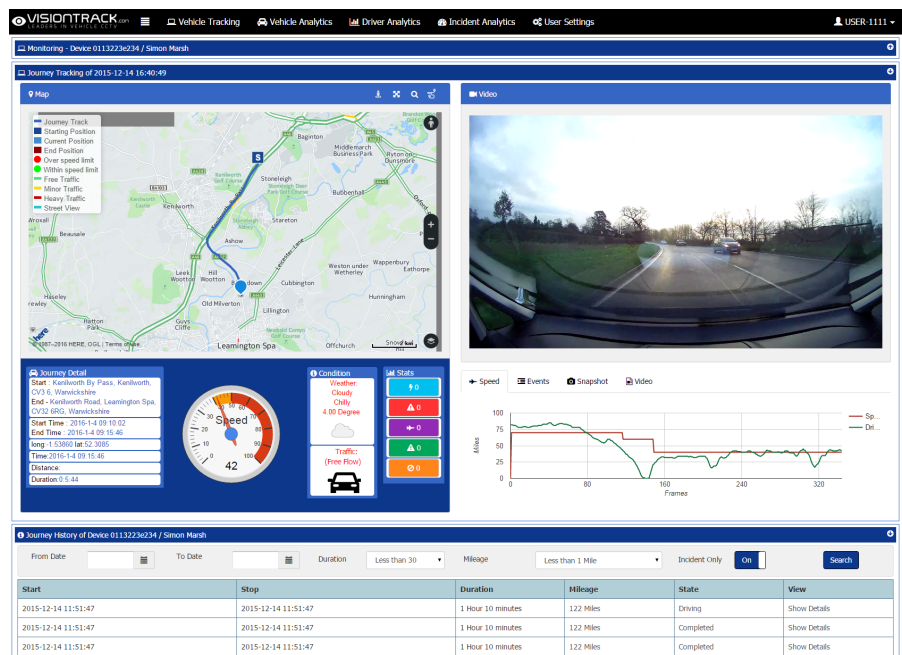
VISIONTRACK.com LEADERS IN VEHICLE CCTV
Vehicle Tracking Vehicle Analytics Driver Analytics Incident Analytics User Settings
USER-1111

Monitoring - Device 0113223e234 / Simon Marsh

Journey Tracking of 2015-12-14 16:40:49

Map

Journey Track
Starting Position
Current Position
End Position
Over speed limit
Within speed limit
Free Traffic
Minor Traffic
Heavy Traffic
Street View

Baginton
Middlemarch Business Park
Ryton-on-Dunsmore
Stoneleigh
Bubbenhall
Kenilworth
Stareton
Ashow
Beausale
Leek Wootton
Hill Wootton
Baddown
Old Milverton
Cubbington
Weston under Wetherley
Wappenbury
Eathorpe
Haseley
Hunningham
Lillington
Guys Cliffe
Leamington Spa
Offchurch
©1987–2016 HERE, OGL | Terms of use

Video

Journey Detail
Start : Kenilworth By Pass, Kenilworth, CV3 6, Warwickshire
End - Kenilworth Road, Leamington Spa, CV32 6RG, Warwickshire
Start Time : 2016-1-4 09:10:02
End Time : 2016-1-4 09:15:46
long:-1.53860 lat:52.3085
Time:2016-1-4 09:15:46
Distance:
Duration:0:5:44

Speed
42

Condition
Weather:
Cloudy
Chilly
4.00 Degree
Traffic:
(Free Flow)

Stats
0
0
0
0
0

Speed Events Snapshot Video

100
80
60
40
20
0
Miles
0 80 160 240 320
Frames
Sp...
Dri...

Journey History of Device 0113223e234 / Simon Marsh

From Date To Date Duration Less than 30 Mileage Less than 1 Mile Incident Only On Search

| Start | Stop | Duration | Mileage | State | View |
|---|---|---|---|---|---|
| 2015-12-14 11:51:47 | 2015-12-14 11:51:47 | 1 Hour 10 minutes | 122 Miles | Driving | Show Details |
| 2015-12-14 11:51:47 | 2015-12-14 11:51:47 | 1 Hour 10 minutes | 122 Miles | Completed | Show Details |
| 2015-12-14 11:51:47 | 2015-12-14 11:51:47 | 1 Hour 10 minutes | 122 Miles | Completed | Show Details |